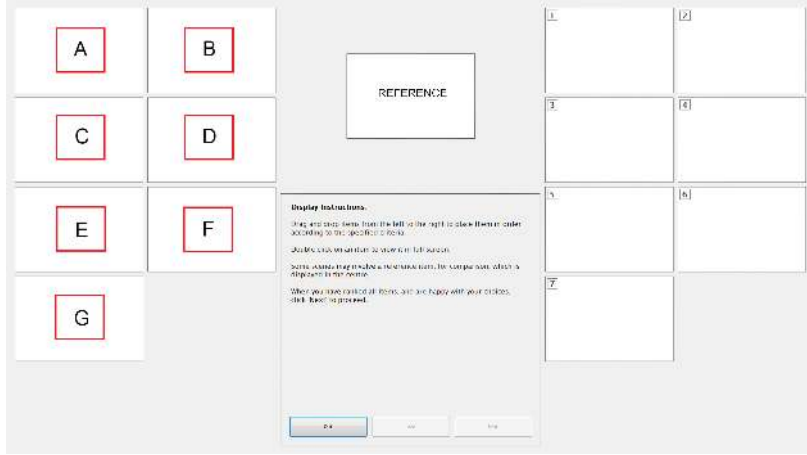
A

B

C

D

E

F

G

REFERENCE

Display Instructions.

Drag and drop items from the left to the right to place them in order according to the specified criteria.

Double click on an item to view it in full screen.

Some studies may include a reference item for comparison which is displayed in the centre.

When you have ranked all items, and are happy with your choices, click Next to proceed.

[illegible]

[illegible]

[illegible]

1

2

3

4

5

6

7